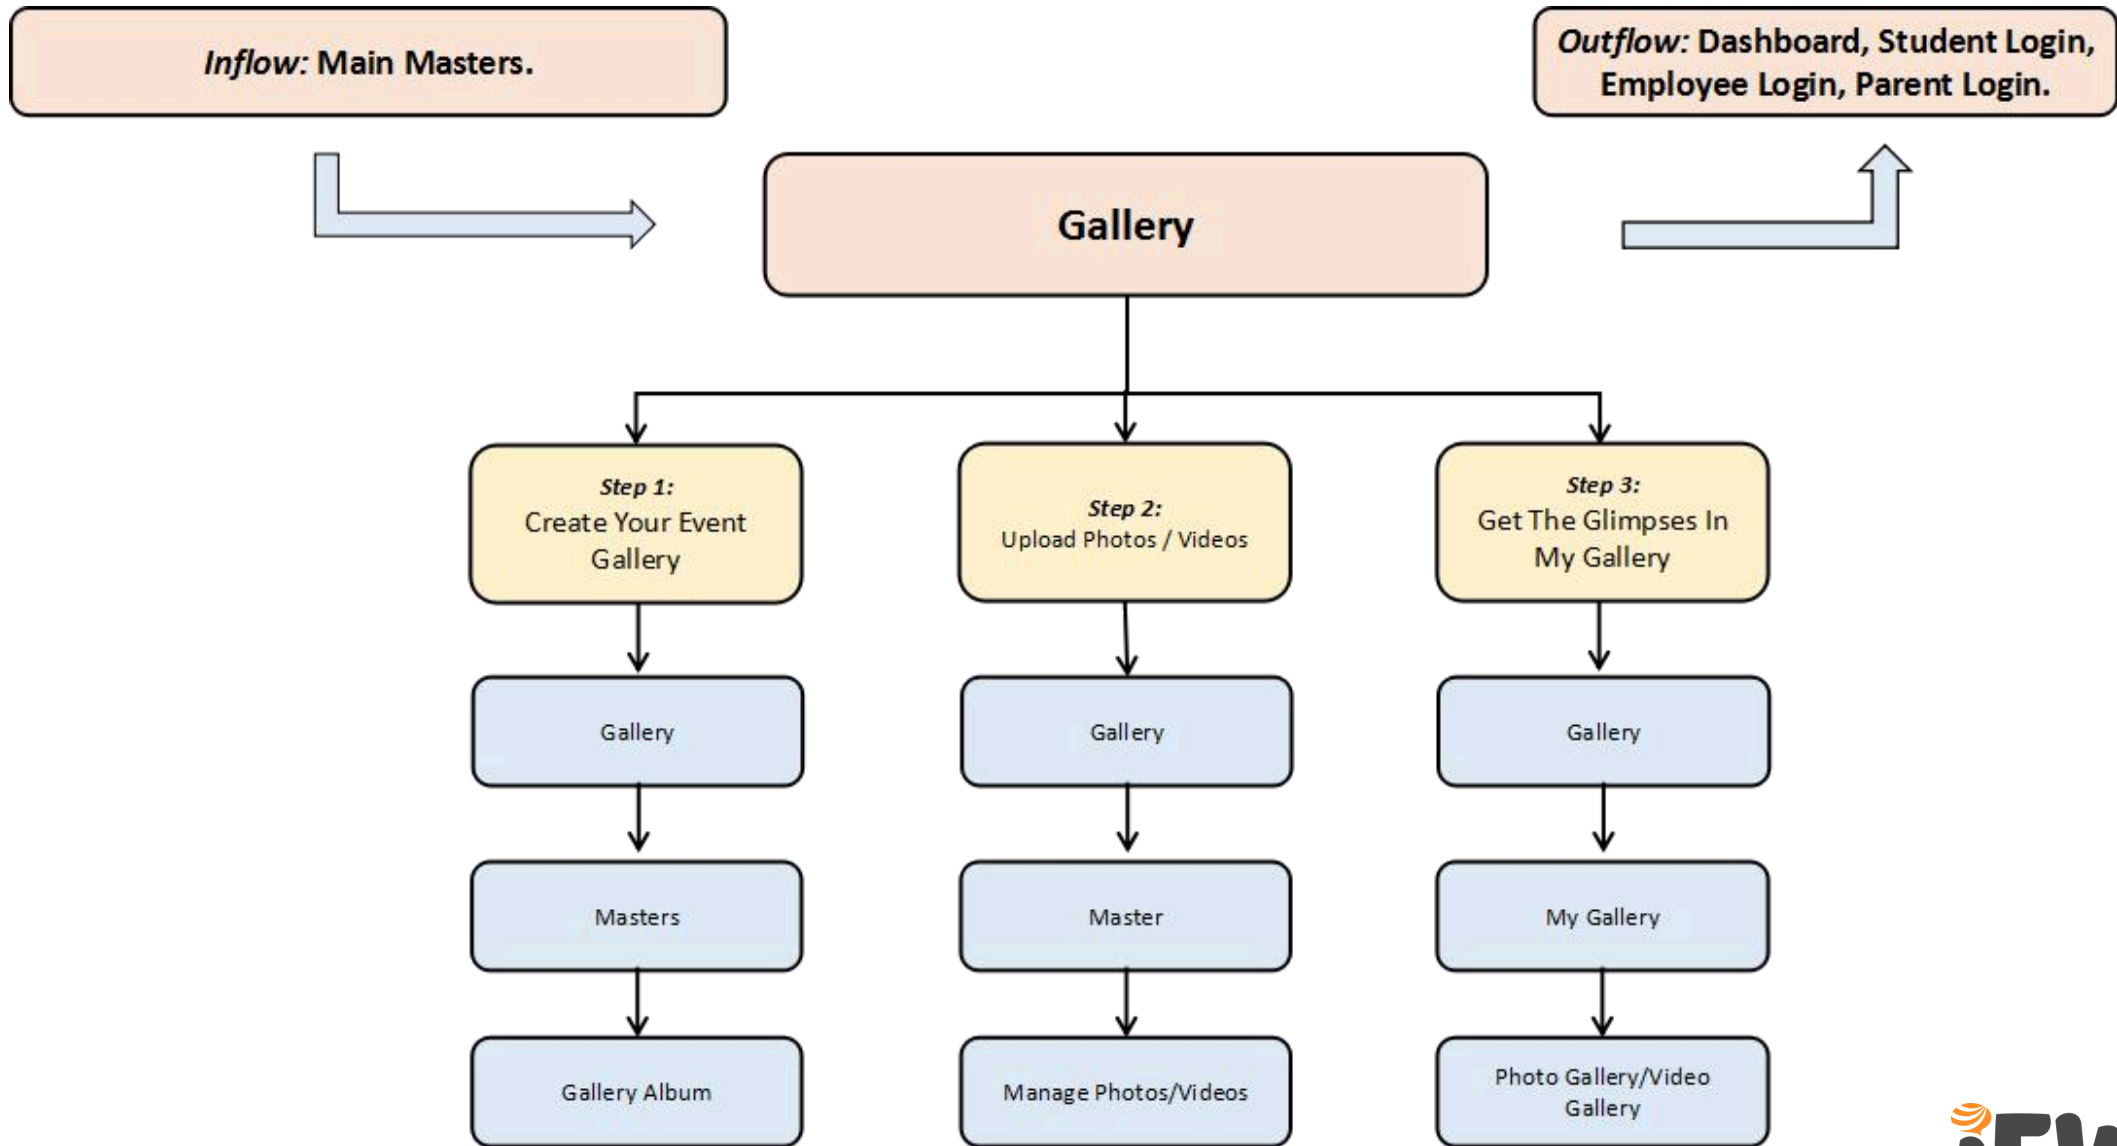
*Inflow:* Main Masters.

*Outflow:* Dashboard, Student Login, Employee Login, Parent Login.

Gallery

*Step 1:* Create Your Event Gallery

*Step 2:* Upload Photos / Videos

*Step 3:* Get The Glimpses In My Gallery

Gallery

Gallery

Gallery

Masters

Master

My Gallery

Gallery Album

Manage Photos/Videos

Photo Gallery/Video Gallery